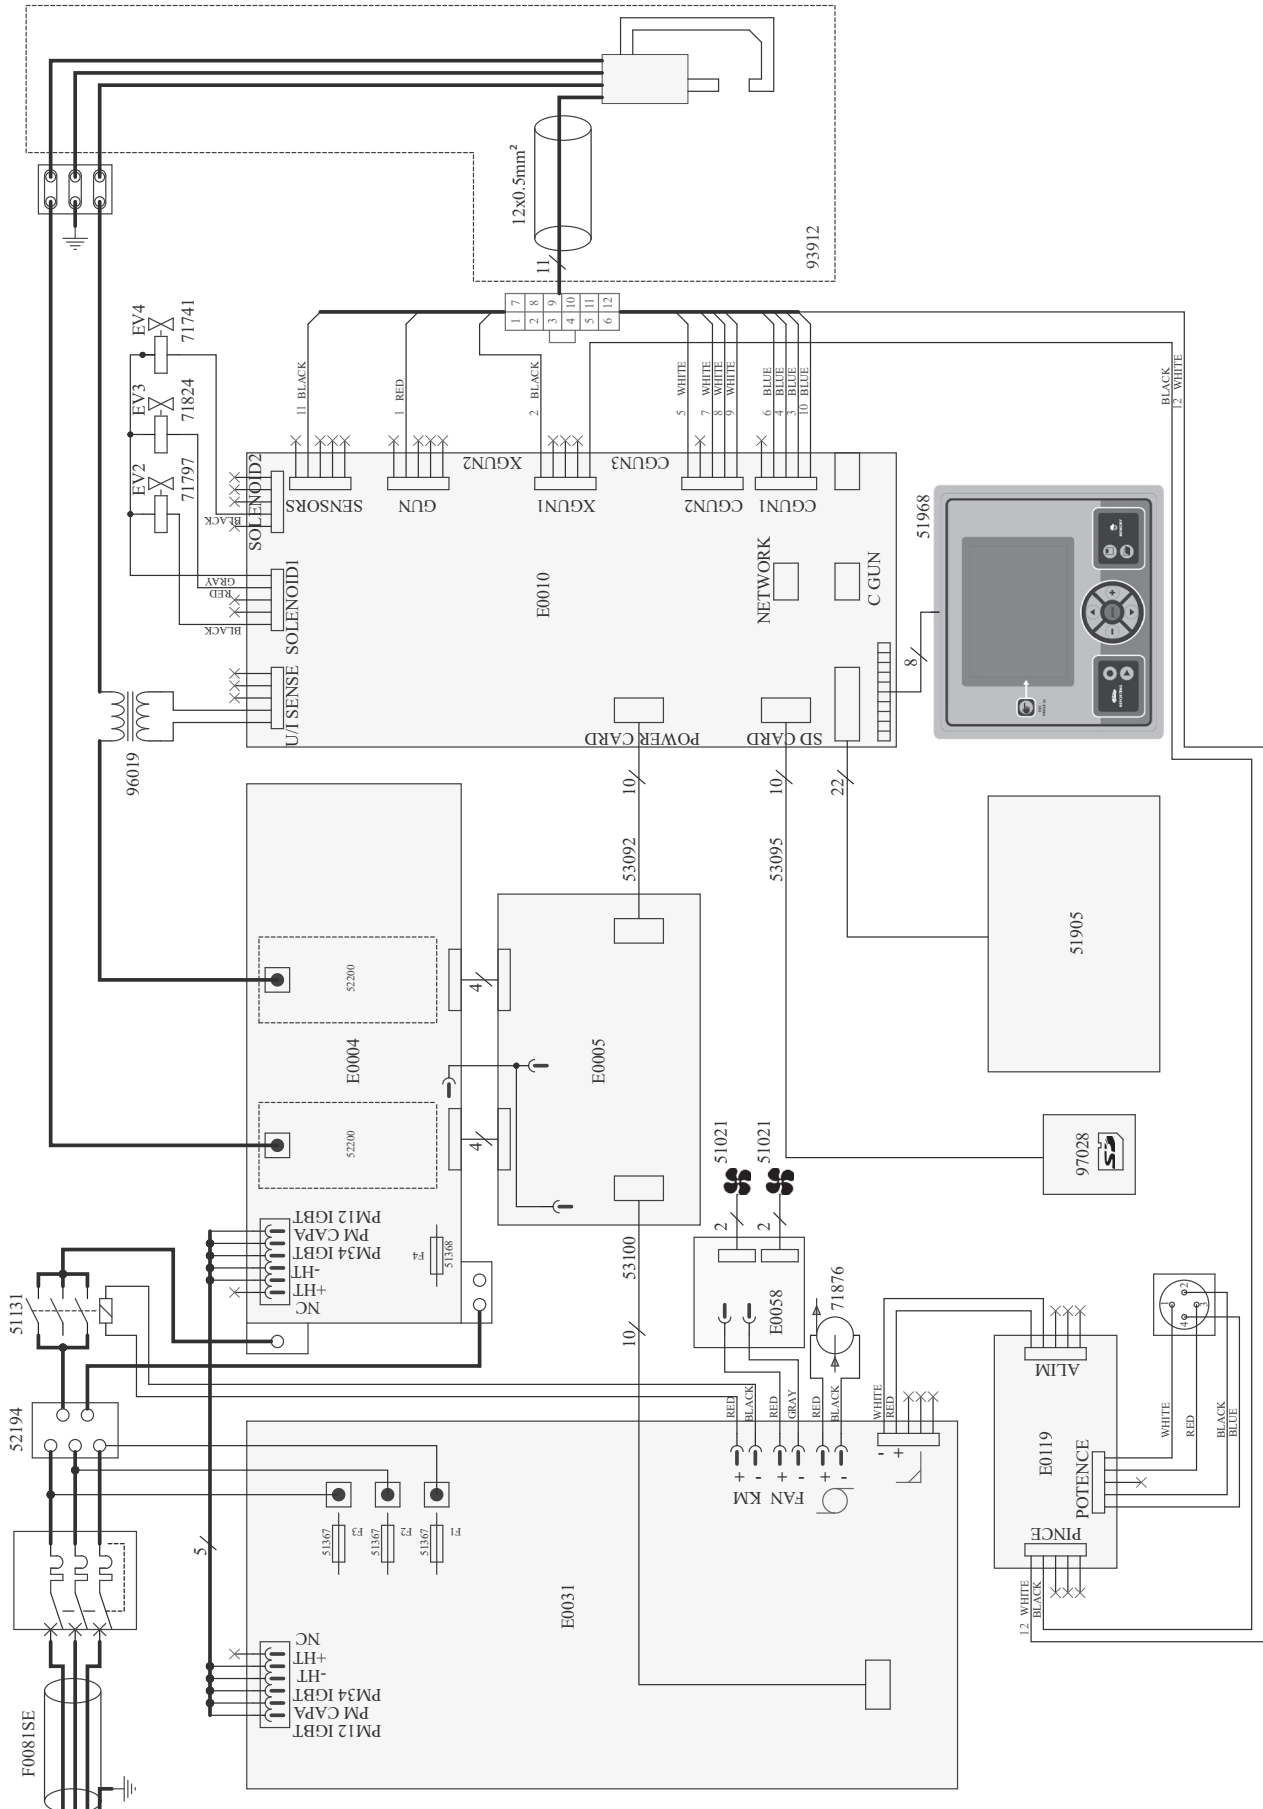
12x0.5mm²
93912
11
1 7
2 8
3 9
4 10
5 11
6 12
EV4
71741
EV3
71824
EV2
71797
11 BLACK
1 RED
2 BLACK
5 WHITE
7 WHITE
8 WHITE
9 WHITE
6 BLUE
4 BLUE
3 BLUE
10 BLUE
BLACK
12 WHITE
SOLENOID2
SENSORS
GUN
XGUN2
XGUN1
CGUN3
CGUN2
CGUN1
BLACK
GRAY
RED
BLACK
SOLENOID1
E0010
NETWORK
C GUN
51968
U/I SENSE
POWER CARD
SD CARD
8
96019
10
10
22
53092
53095
51905
52200
E0004
52200
4
4
E0005
97028
51021
51021
2
2
PM12 IGBT
PM CAPA
PM34 IGBT
-HT
+HT
NC
F4
51368
51131
53100
10
E0058
71876
52194
RED
BLACK
RED
GRAY
RED
BLACK
WHITE
RED
ALIM
E0119
POTENCE
WHITE
RED
BLACK
BLUE
1
2
3
4
+ -
KM
+ -
FAN
+ -
- +
51367 F3
51367 F2
51367 F1
5
PINCE
12 WHITE
BLACK
E0031
NC
+HT
-HT
PM34 IGBT
PM CAPA
PM12 IGBT
F0081SE